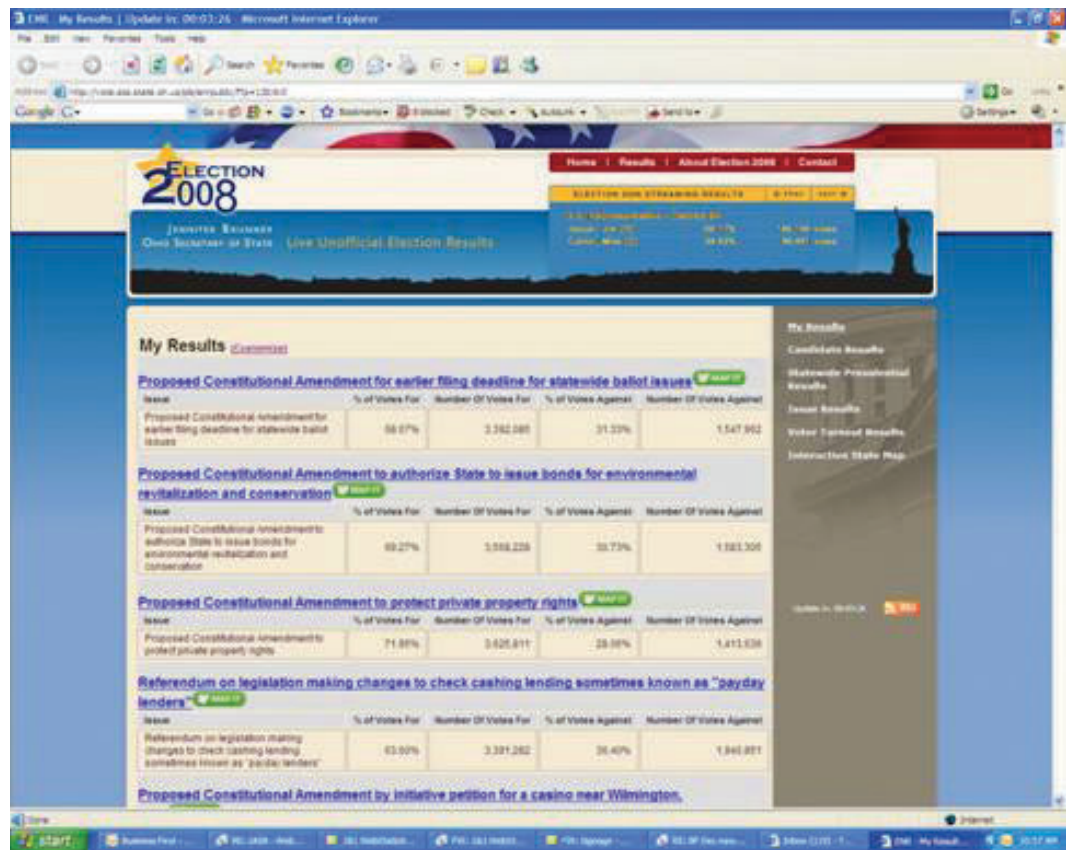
EMI - My Results | Update Inc 00:03:26 - Microsoft Internet Explorer

File Edit View Favorites Tools Help

Search Favorites

Address

Google

Go

Home | Results | About Election 2008 | Contact

ELECTION 2008

Jennifer Brunner
Ohio Secretary of State
Live Unofficial Election Results

ELECTION 2008 STREAMING RESULTS

My Results (Customize)

Proposed Constitutional Amendment for earlier filing deadline for statewide ballot issues MAP IT

| Issue | % of Votes For | Number Of Votes For | % of Votes Against | Number Of Votes Against |
|---|---|---|---|---|
| Proposed Constitutional Amendment for earlier filing deadline for statewide ballot issues | 68.67% | 3,392,085 | 31.33% | 1,547,992 |

Proposed Constitutional Amendment to authorize State to issue bonds for environmental revitalization and conservation MAP IT

| Issue | % of Votes For | Number Of Votes For | % of Votes Against | Number Of Votes Against |
|---|---|---|---|---|
| Proposed Constitutional Amendment to authorize State to issue bonds for environmental revitalization and conservation | 69.27% | 3,558,228 | 30.73% | 1,583,306 |

Proposed Constitutional Amendment to protect private property rights MAP IT

| Issue | % of Votes For | Number Of Votes For | % of Votes Against | Number Of Votes Against |
|---|---|---|---|---|
| Proposed Constitutional Amendment to protect private property rights | 71.95% | 3,626,611 | 28.05% | 1,413,538 |

Referendum on legislation making changes to check cashing lending sometimes known as "payday lenders" MAP IT

| Issue | % of Votes For | Number Of Votes For | % of Votes Against | Number Of Votes Against |
|---|---|---|---|---|
| Referendum on legislation making changes to check cashing lending sometimes known as "payday lenders" | 63.60% | 3,391,282 | 36.40% | 1,940,851 |

Proposed Constitutional Amendment by initiative petition for a casino near Wilmington.

My Results
Candidate Results
Statewide Presidential Results
Issue Results
Voter Turnout Results
Interactive State Map

RSS

Done
Internet

start